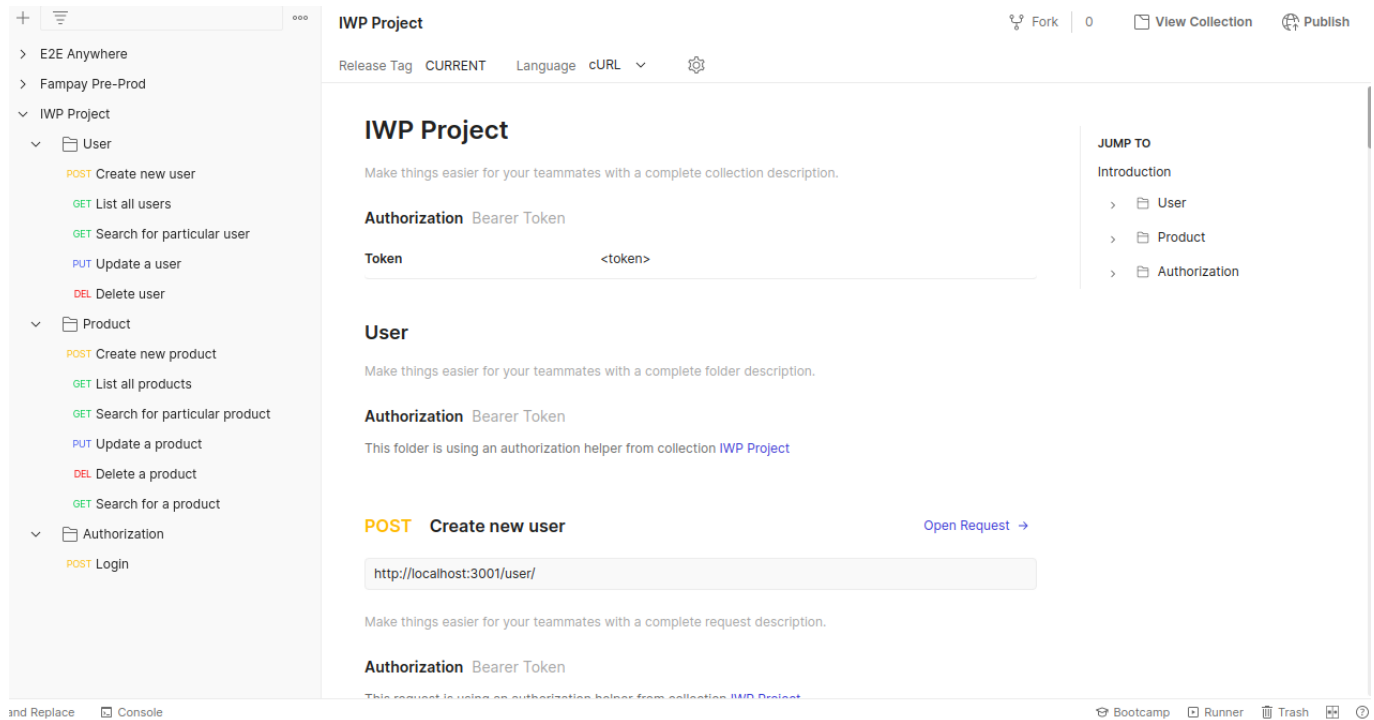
+ ooo

E2E Anywhere
Fampay Pre-Prod
IWP Project
User
POST Create new user
GET List all users
GET Search for particular user
PUT Update a user
DEL Delete user
Product
POST Create new product
GET List all products
GET Search for particular product
PUT Update a product
DEL Delete a product
GET Search for a product
Authorization
POST Login

IWP Project
Fork 0
View Collection
Publish
Release Tag CURRENT
Language cURL

IWP Project
Make things easier for your teammates with a complete collection description.

Authorization Bearer Token

| Token | <token> |
|---|---|

User
Make things easier for your teammates with a complete folder description.

Authorization Bearer Token
This folder is using an authorization helper from collection IWP Project

POST Create new user
Open Request →
http://localhost:3001/user/
Make things easier for your teammates with a complete request description.

Authorization Bearer Token
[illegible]

JUMP TO
Introduction
User
Product
Authorization

and Replace
Console
Bootcamp
Runner
Trash